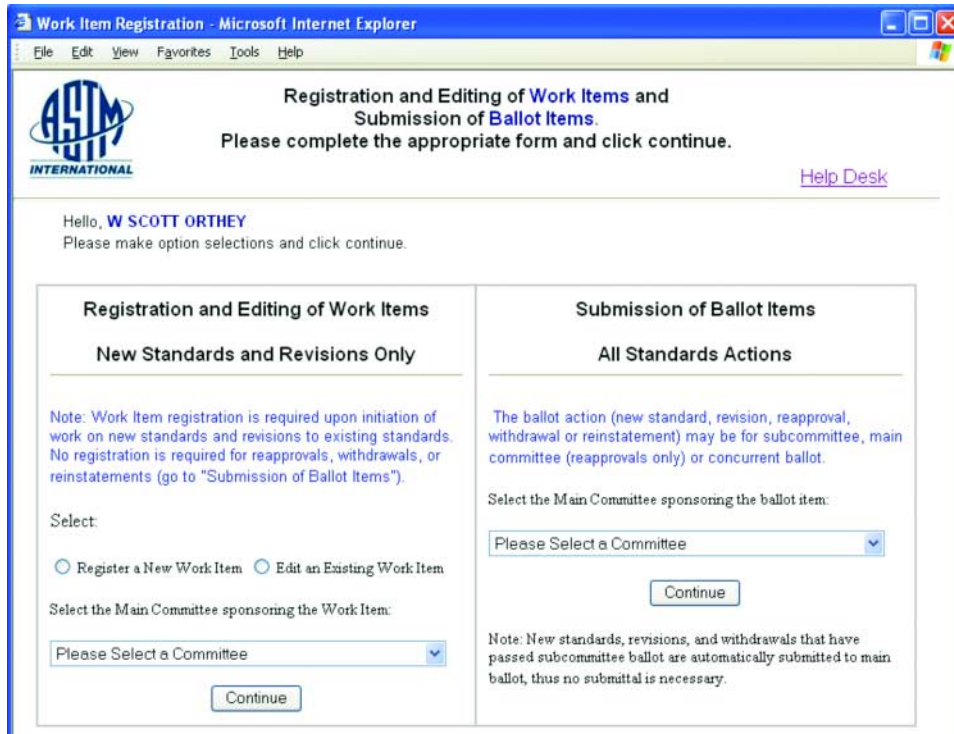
Work Item Registration - Microsoft Internet Explorer

File Edit View Favorites Tools Help

ASTM INTERNATIONAL

Registration and Editing of Work Items and Submission of Ballot Items. Please complete the appropriate form and click continue.

Help Desk

Hello, W SCOTT ORTHEY
Please make option selections and click continue.

Registration and Editing of Work Items

New Standards and Revisions Only

Note: Work Item registration is required upon initiation of work on new standards and revisions to existing standards. No registration is required for reapprovals, withdrawals, or reinstatements (go to "Submission of Ballot Items").

Select:

Register a New Work Item  Edit an Existing Work Item

Select the Main Committee sponsoring the Work Item:

Please Select a Committee

Continue

Submission of Ballot Items

All Standards Actions

The ballot action (new standard, revision, reapproval, withdrawal or reinstatement) may be for subcommittee, main committee (reapprovals only) or concurrent ballot.

Select the Main Committee sponsoring the ballot item:

Please Select a Committee

Continue

Note: New standards, revisions, and withdrawals that have passed subcommittee ballot are automatically submitted to main ballot, thus no submittal is necessary.